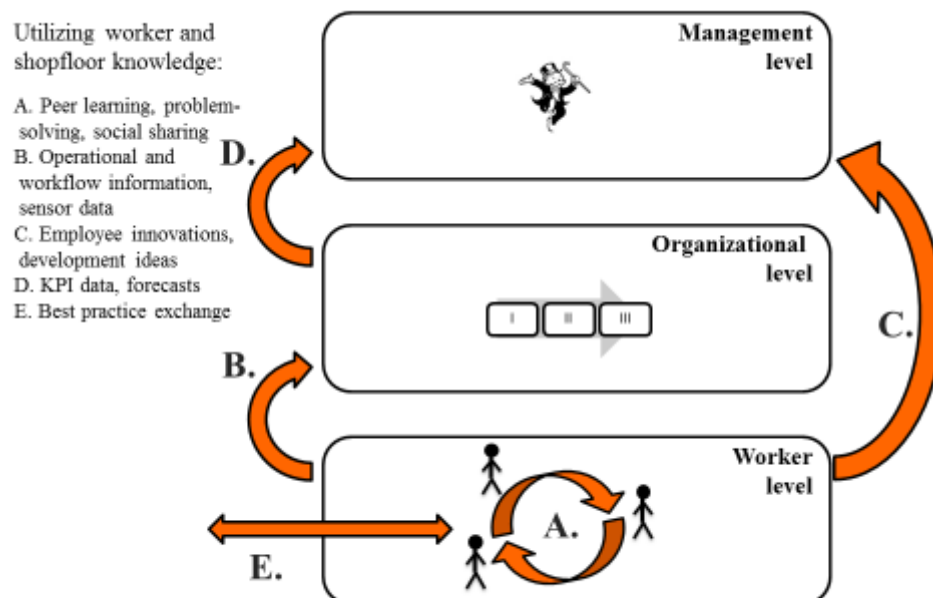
Utilizing worker and shopfloor knowledge:

A. Peer learning, problem-solving, social sharing
B. Operational and workflow information, sensor data
C. Employee innovations, development ideas
D. KPI data, forecasts
E. Best practice exchange

Management level

D.

Organizational level

I II III

B.

C.

Worker level

A.

E.